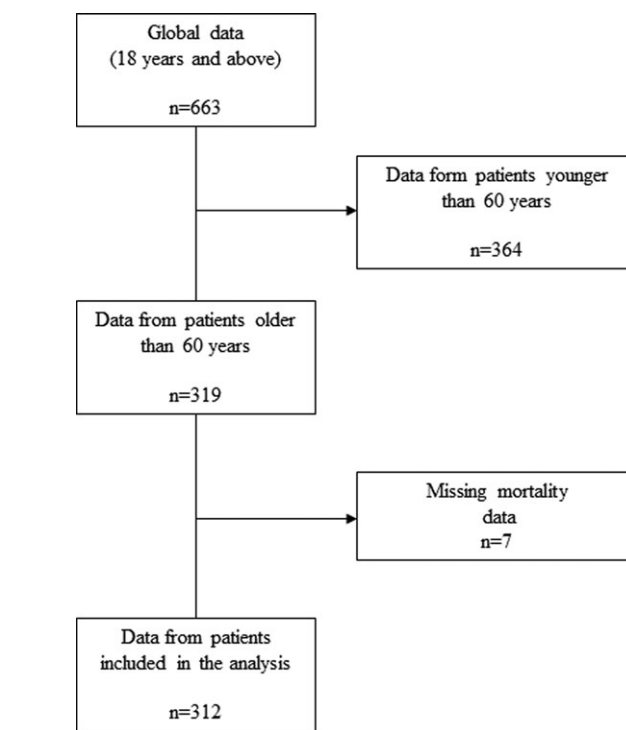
Global data
(18 years and above)

n=663

Data form patients younger than 60 years

n=364

Data from patients older than 60 years

n=319

Missing mortality data
n=7

Data from patients included in the analysis

n=312